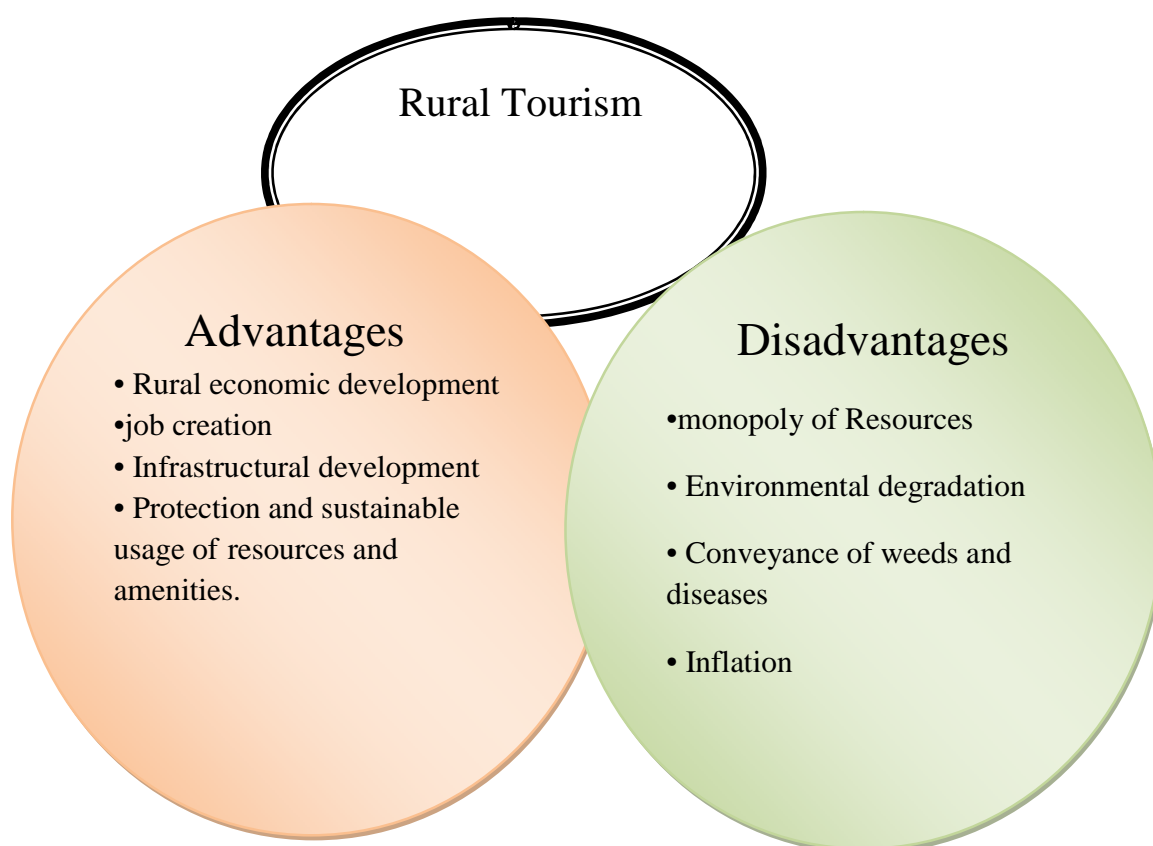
Rural Tourism

Advantages

• Rural economic development
•job creation
• Infrastructural development
• Protection and sustainable usage of resources and amenities.

Disadvantages

•monopoly of Resources

• Environmental degradation

• Conveyance of weeds and diseases

• Inflation